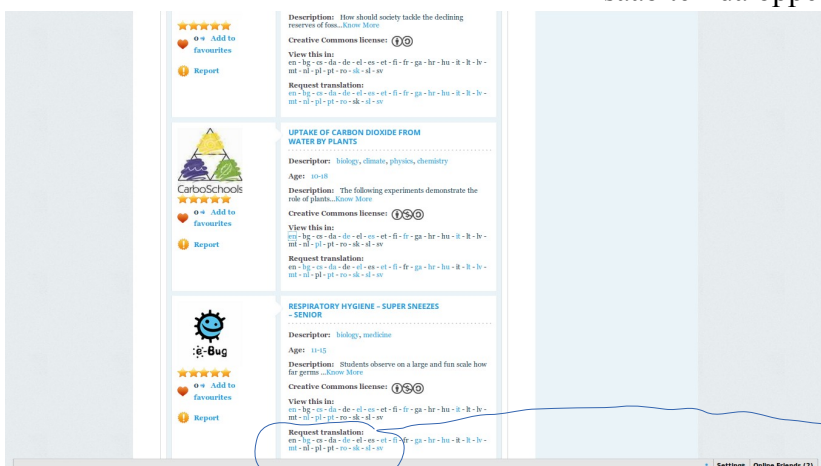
Slide to "add oppo

0 ➜ Add to favourites

Report

Description: How should society tackle the declining reserves of foss...Know More

Creative Commons license:

View this in:
en - bg - cs - da - de - el - es - et - fi - fr - ga - hr - hu - it - lt - lv - mt - nl - pl - pt - ro - sk - sl - sv

Request translation:
en - bg - cs - da - de - el - es - et - fi - fr - ga - hr - hu - it - lt - lv - mt - nl - pl - pt - ro - sk - sl - sv

CarboSchools

0 ➜ Add to favourites

Report

UPTAKE OF CARBON DIOXIDE FROM WATER BY PLANTS

Descriptor: biology, climate, physics, chemistry

Age: 10-18

Description: The following experiments demonstrate the role of plants...Know More

Creative Commons license:

View this in:
en - bg - cs - da - de - el - es - et - fi - fr - ga - hr - hu - it - lt - lv - mt - nl - pl - pt - ro - sk - sl - sv

Request translation:
en - bg - cs - da - de - el - es - et - fi - fr - ga - hr - hu - it - lt - lv - mt - nl - pl - pt - ro - sk - sl - sv

e-Bug

0 ➜ Add to favourites

Report

RESPIRATORY HYGIENE - SUPER SNEEZES - SENIOR

Descriptor: biology, medicine

Age: 11-15

Description: Students observe on a large and fun scale how far germs ...Know More

Creative Commons license:

View this in:
en - bg - cs - da - de - el - es - et - fi - fr - ga - hr - hu - it - lt - lv - mt - nl - pl - pt - ro - sk - sl - sv

Request translation:
en - bg - cs - da - de - el - es - et - fi - fr - ga - hr - hu - it - lt - lv - mt - nl - pl - pt - ro - sk - sl - sv

Settings Online Friends (2)